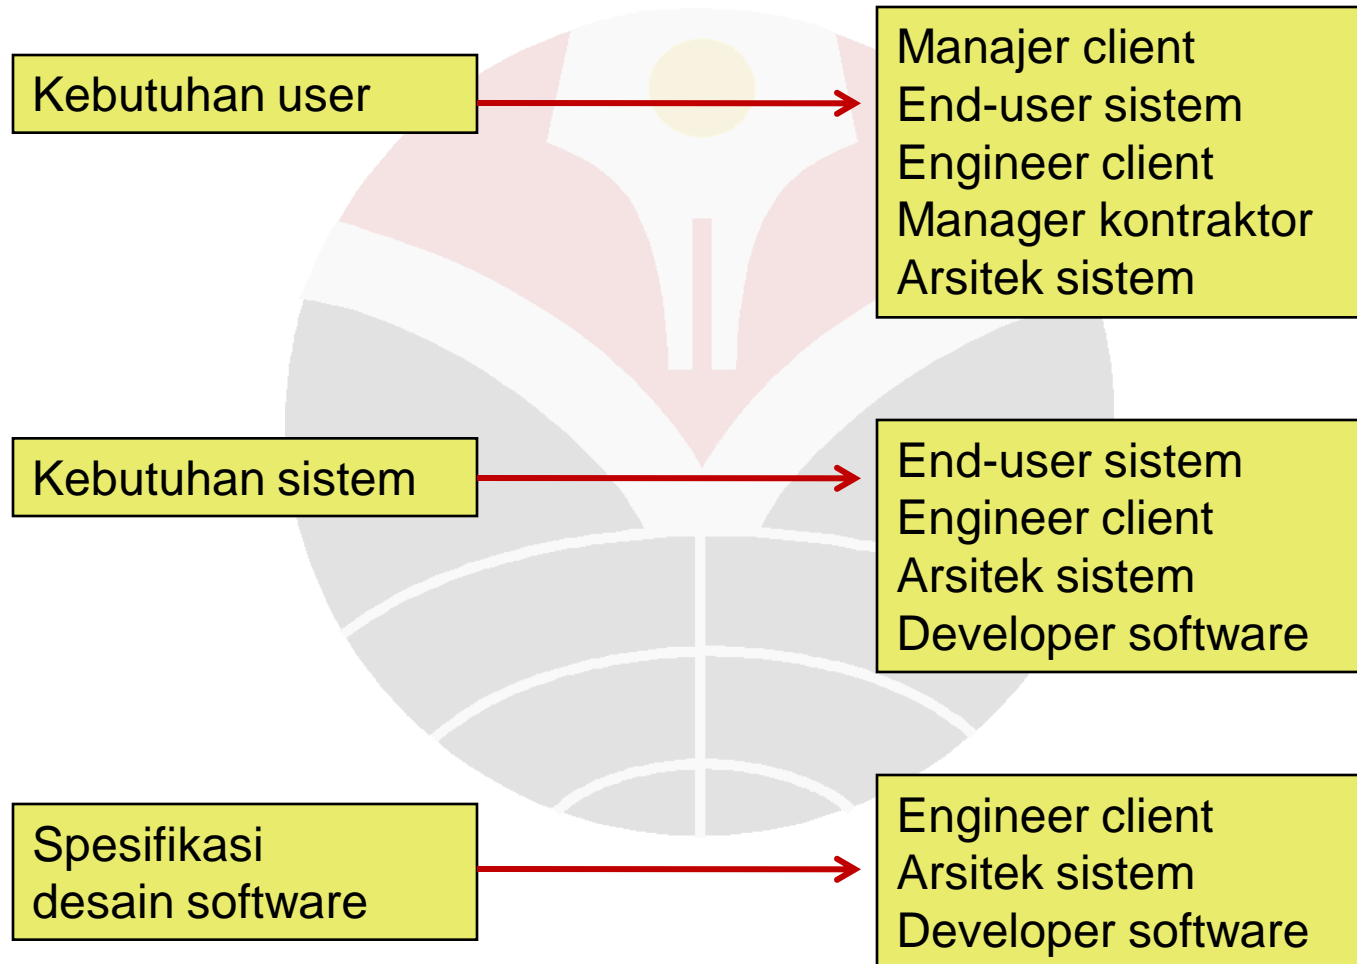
Kebutuhan user

Manajer client
End-user sistem
Engineer client
Manager kontraktor
Arsitek sistem

Kebutuhan sistem

End-user sistem
Engineer client
Arsitek sistem
Developer software

Spesifikasi desain software

Engineer client
Arsitek sistem
Developer software